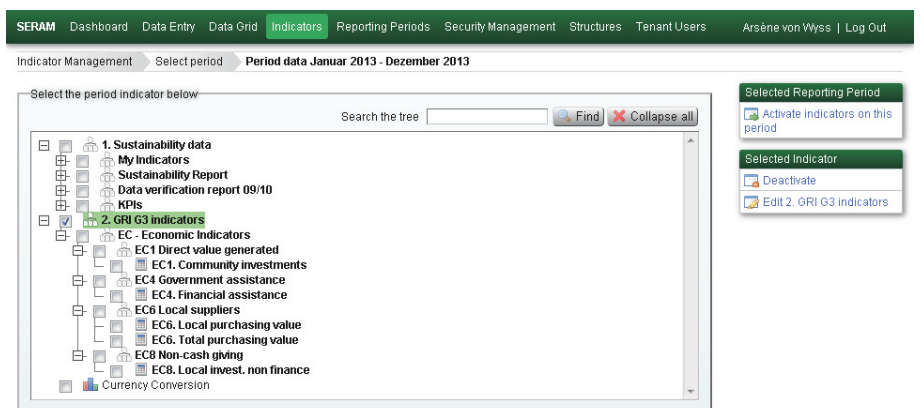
SERAM Dashboard Data Entry Data Grid Indicators Reporting Periods Security Management Structures Tenant Users Arsène von Wyss | Log Out

Indicator Management Select period Period data Januar 2013 - Dezember 2013

Select the period indicator below

Search the tree Find Collapse all

1. Sustainability data
My Indicators
Sustainability Report
Data verification report 09/10
KPIs
2. GRI G3 indicators
EC - Economic Indicators
EC1 Direct value generated
EC1. Community investments
EC4 Government assistance
EC4. Financial assistance
EC6 Local suppliers
EC6. Local purchasing value
EC6. Total purchasing value
EC8 Non-cash giving
EC8. Local invest. non finance
Currency Conversion

Selected Reporting Period
Activate indicators on this period

Selected Indicator
Deactivate
Edit 2. GRI G3 indicators